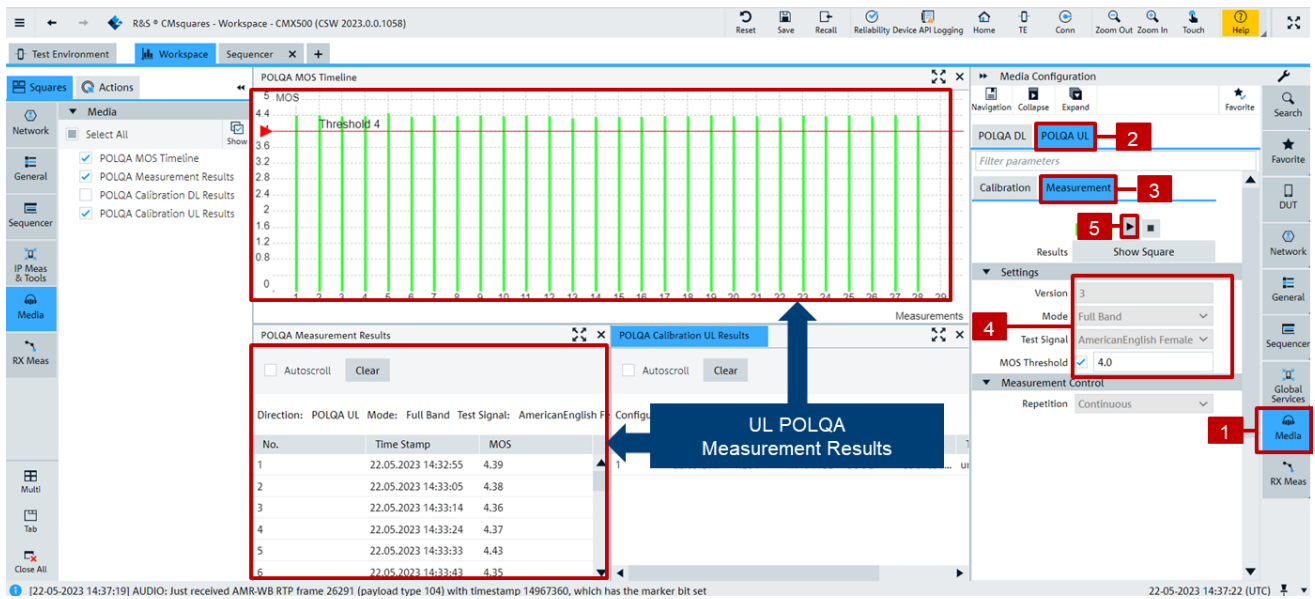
R&S ® CMsquares - Workspace - CMX500 (CSW 2023.0.0.1058)

Reset Save Recall Reliability Device API Logging Home TE Conn Zoom Out Zoom In Touch Help

Test Environment Workspace Sequencer

Squares Actions

Network General Sequencer IP Meas & Tools Media RX Meas Multi Tab Close All

Media
Select All Show
POLQA MOS Timeline
POLQA Measurement Results
POLQA Calibration DL Results
POLQA Calibration UL Results

POLQA MOS Timeline

5 MOS
4.4
Threshold 4
3.6
3.2
2.8
2.4
2
1.6
1.2
0.8
0
1 2 3 4 5 6 7 8 9 10 11 12 13 14 15 16 17 18 19 20 21 22 23 24 25 26 27 28 29
Measurements

POLQA Measurement Results

Autoscroll Clear

Direction: POLQA UL Mode: Full Band Test Signal: AmericanEnglish F Configu

| No. | Time Stamp | MOS |
|---|---|---|
| 1 | 22.05.2023 14:32:55 | 4.39 |
| 2 | 22.05.2023 14:33:05 | 4.38 |
| 3 | 22.05.2023 14:33:14 | 4.36 |
| 4 | 22.05.2023 14:33:24 | 4.37 |
| 5 | 22.05.2023 14:33:33 | 4.43 |
| 6 | 22.05.2023 14:33:43 | 4.35 |

POLQA Calibration UL Results

Autoscroll Clear

1

UL POLQA Measurement Results

Media Configuration

Navigation Collapse Expand Favorite

POLQA DL POLQA UL 2

Filter parameters

Calibration Measurement 3

5

Results Show Square

Settings
Version 3
Mode Full Band
4 Test Signal AmericanEnglish Female
MOS Threshold 4.0

Measurement Control
Repetition Continuous

Search Favorite DUT Network General Sequencer Global Services 1 Media RX Meas

[22-05-2023 14:37:19] AUDIO: Just received AMR-WB RTP frame 26291 (payload type 104) with timestamp 14967360, which has the marker bit set

22-05-2023 14:37:22 (UTC)